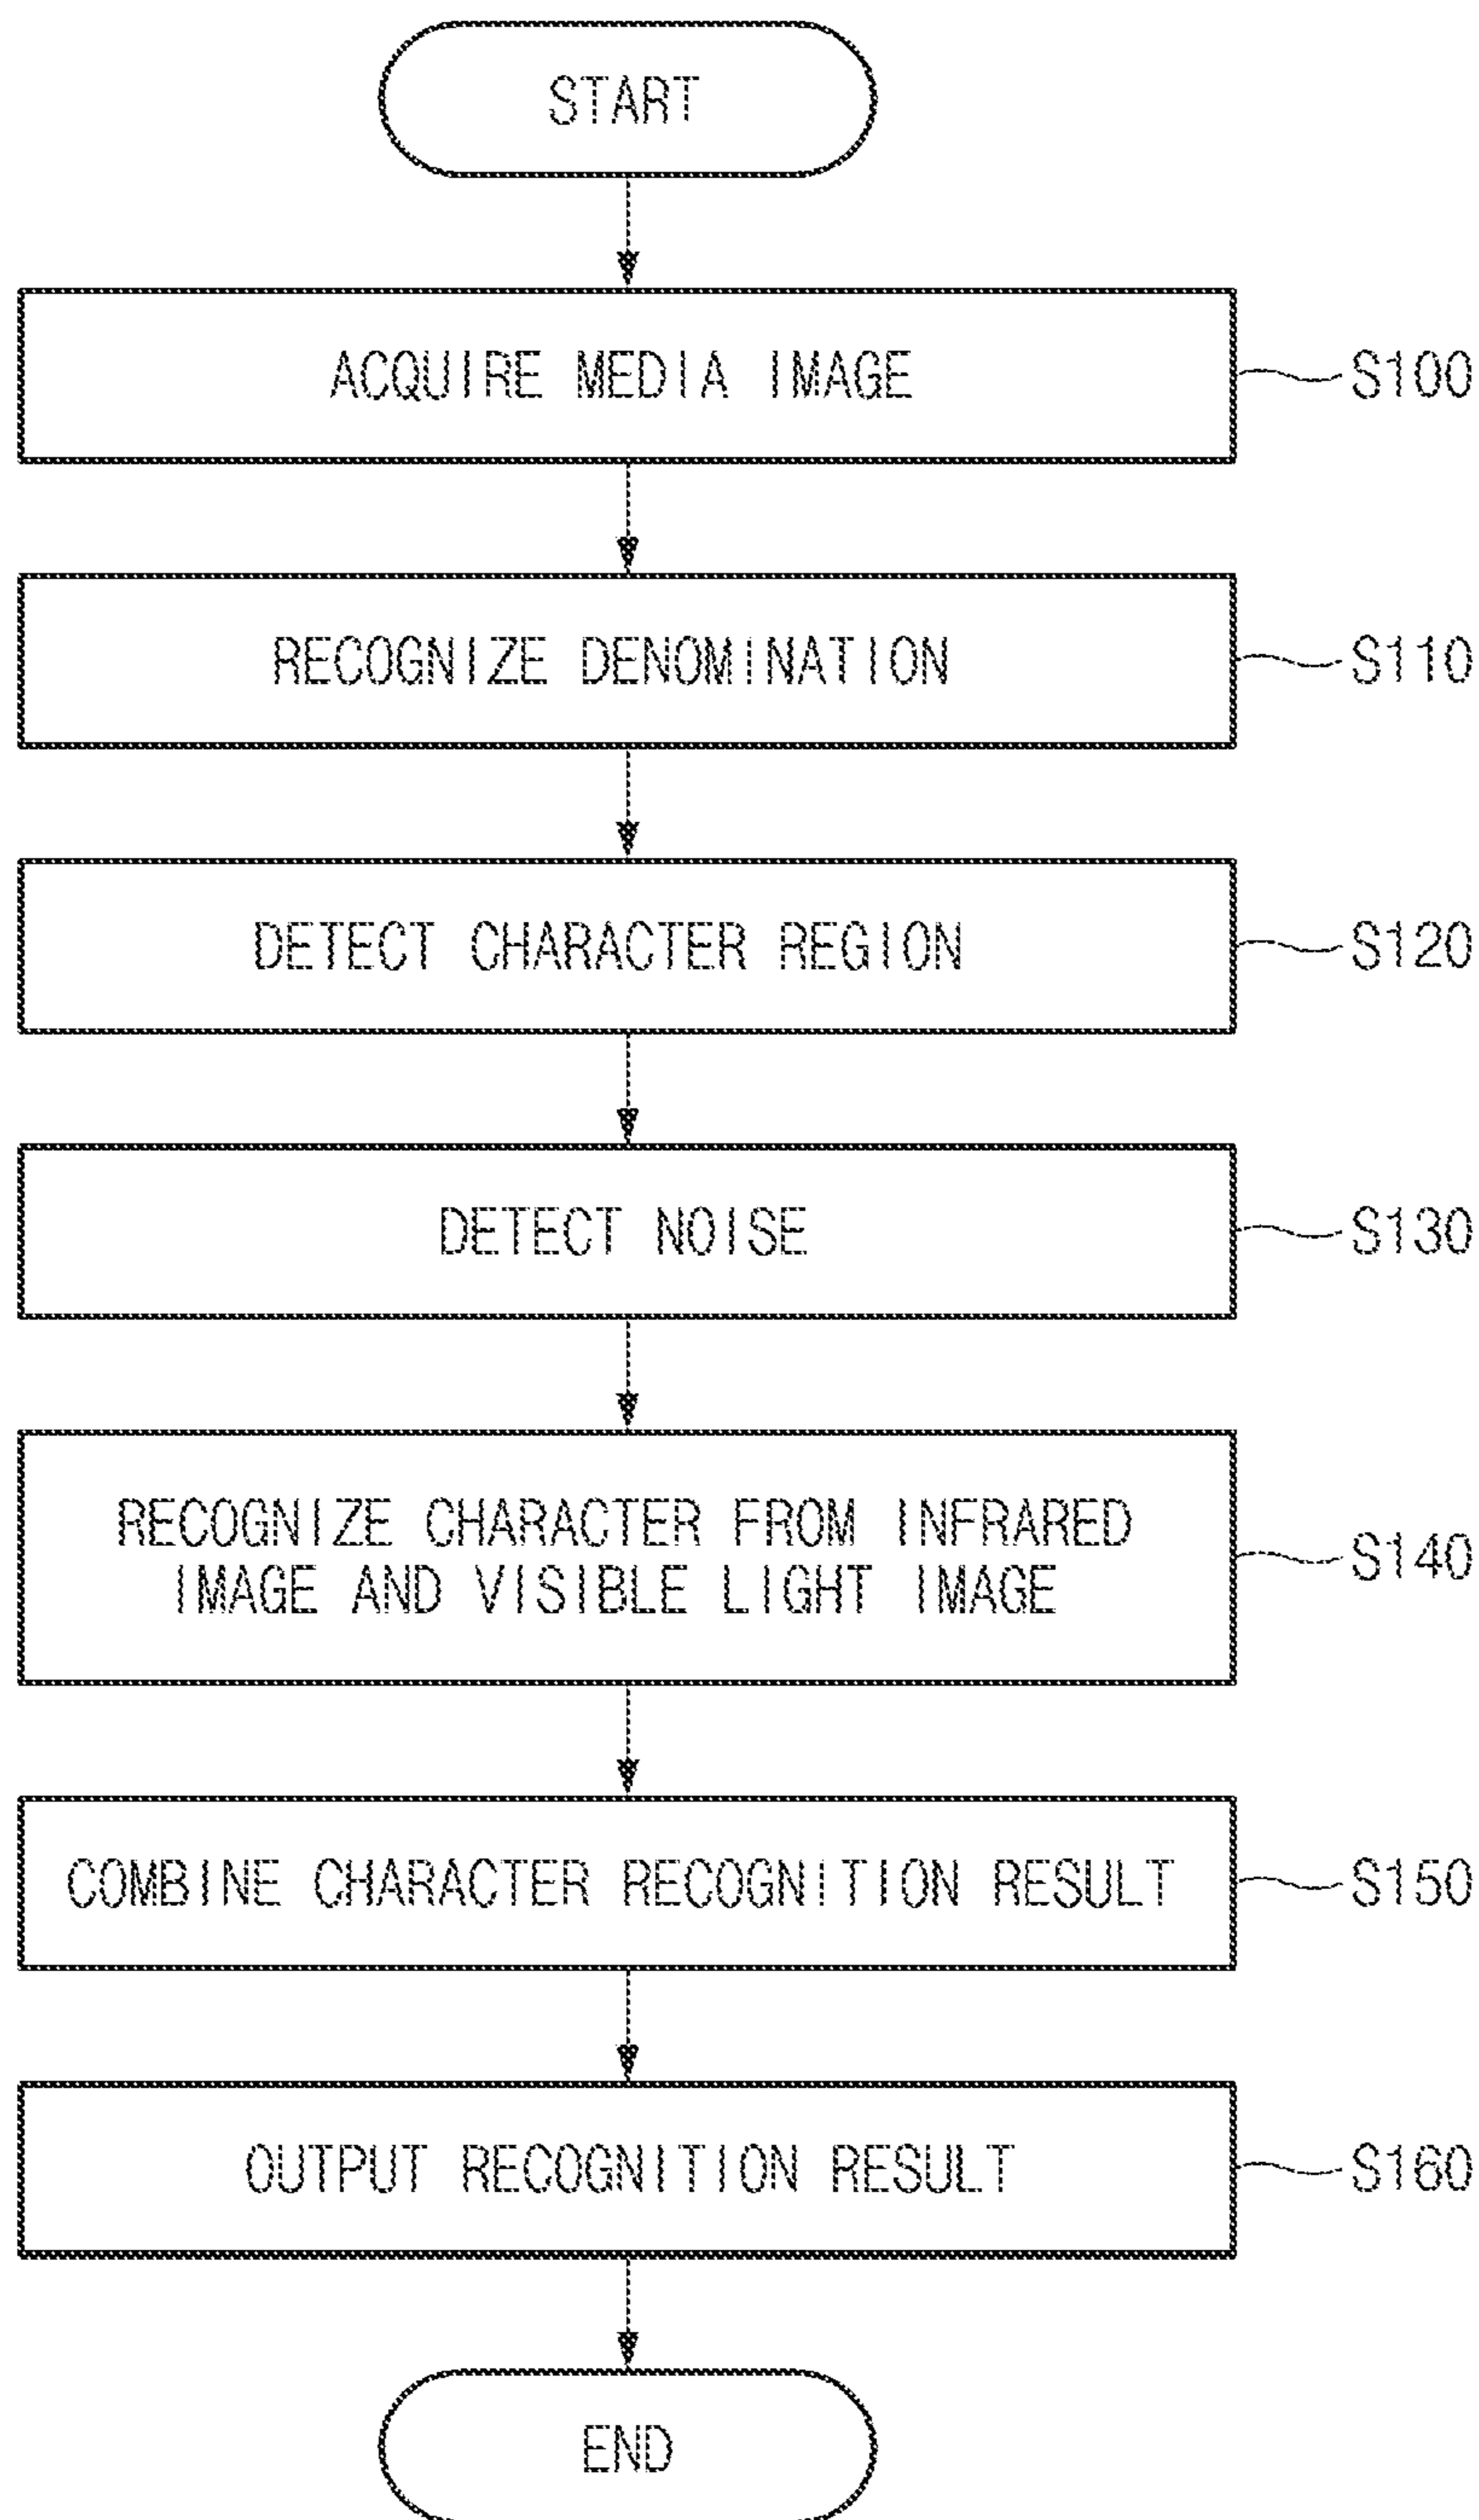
START

ACQUIRE MEDIA IMAGE

S100

RECOGNIZE DENOMINATION

S110

DETECT CHARACTER REGION

S120

DETECT NOISE

S130

RECOGNIZE CHARACTER FROM INFRARED IMAGE AND VISIBLE LIGHT IMAGE

S140

COMBINE CHARACTER RECOGNITION RESULT

S150

OUTPUT RECOGNITION RESULT

S160

END